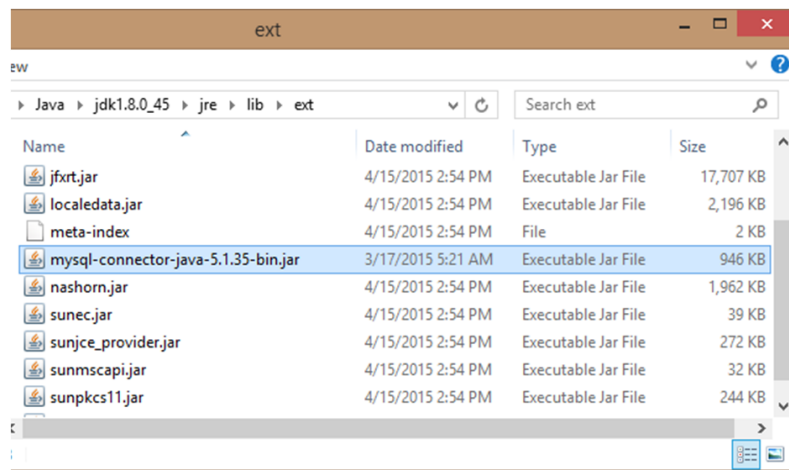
ext

ew

▸ Java ▸ jdk1.8.0_45 ▸ jre ▸ lib ▸ ext

Search ext

| Name | Date modified | Type | Size |
|---|---|---|---|
| jfxrt.jar | 4/15/2015 2:54 PM | Executable Jar File | 17,707 KB |
| localedata.jar | 4/15/2015 2:54 PM | Executable Jar File | 2,196 KB |
| meta-index | 4/15/2015 2:54 PM | File | 2 KB |
| mysql-connector-java-5.1.35-bin.jar | 3/17/2015 5:21 AM | Executable Jar File | 946 KB |
| nashorn.jar | 4/15/2015 2:54 PM | Executable Jar File | 1,962 KB |
| sunec.jar | 4/15/2015 2:54 PM | Executable Jar File | 39 KB |
| sunjce_provider.jar | 4/15/2015 2:54 PM | Executable Jar File | 272 KB |
| sunmscapi.jar | 4/15/2015 2:54 PM | Executable Jar File | 32 KB |
| sunpkcs11.jar | 4/15/2015 2:54 PM | Executable Jar File | 244 KB |